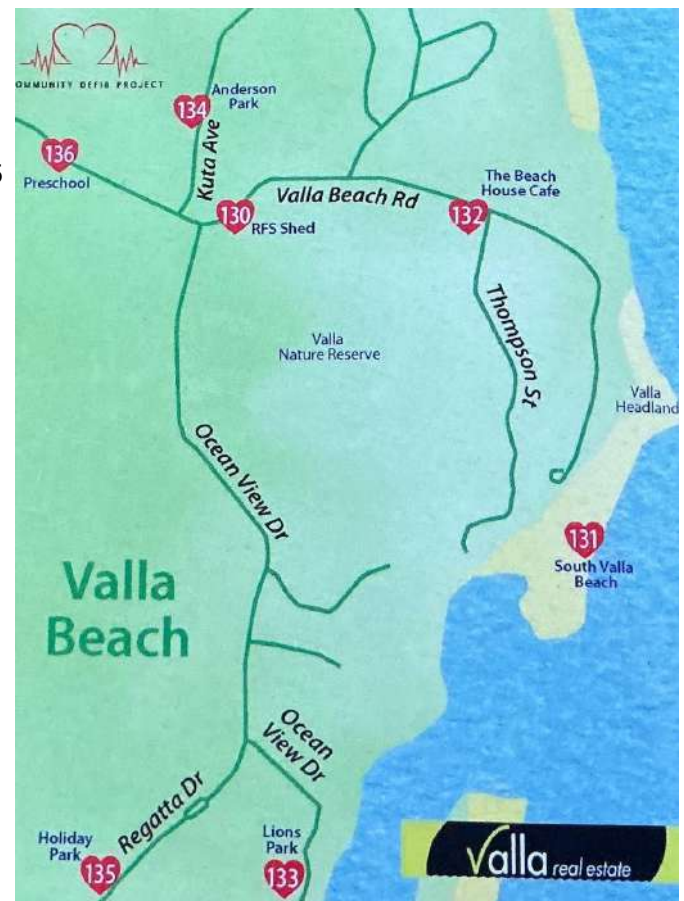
OMMUNITY DEFIB PROJECT

134 Anderson Park

136 Preschool

Kuta Ave

130 RFS Shed

Valla Beach Rd

132 The Beach House Cafe

Thompson St

Valla Nature Reserve

Valla Headland

Ocean View Dr

131 South Valla Beach

Valla Beach

Ocean View Dr

Regatta Dr

135 Holiday Park

133 Lions Park

Valla real estate